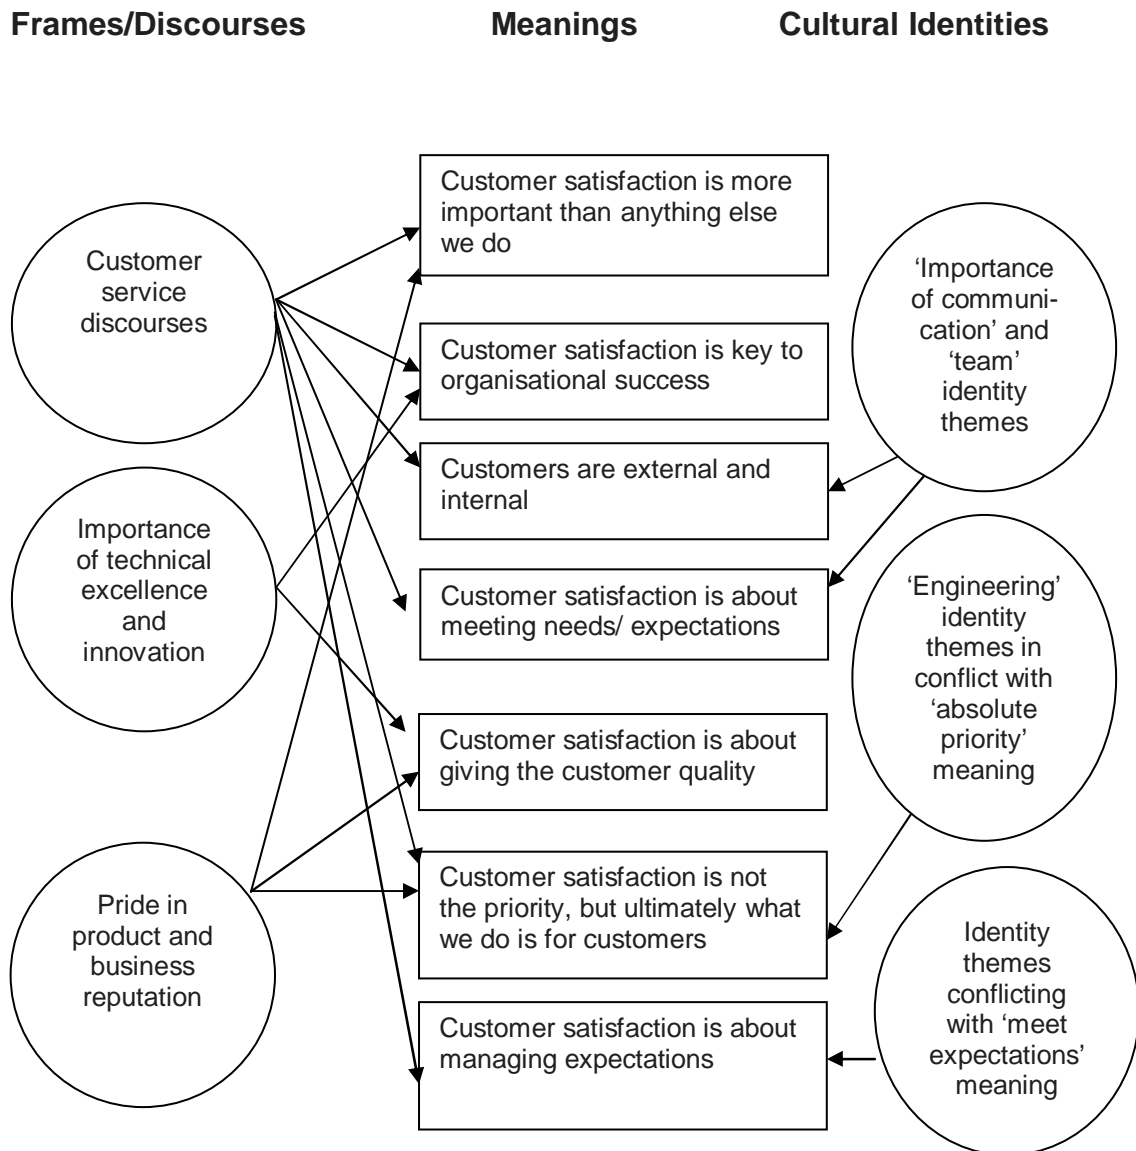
Frames/Discourses

Meanings

Cultural Identities

Customer service discourses

Importance of technical excellence and innovation

Pride in product and business reputation

Customer satisfaction is more important than anything else we do

Customer satisfaction is key to organisational success

Customers are external and internal

Customer satisfaction is about meeting needs/ expectations

Customer satisfaction is about giving the customer quality

Customer satisfaction is not the priority, but ultimately what we do is for customers

Customer satisfaction is about managing expectations

'Importance of communication' and 'team' identity themes

'Engineering' identity themes in conflict with 'absolute priority' meaning

Identity themes conflicting with 'meet expectations' meaning